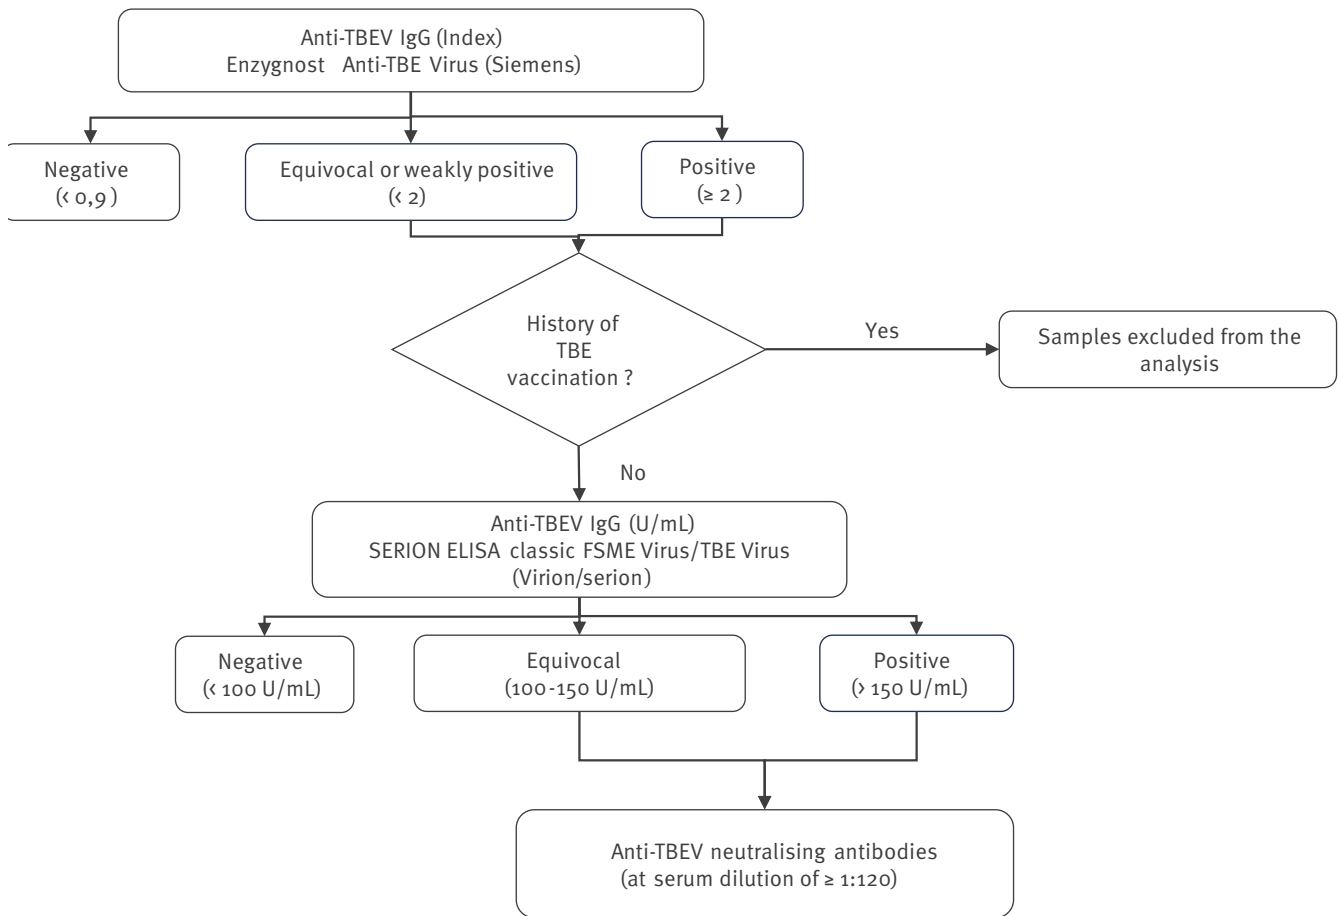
Anti-TBEV IgG (Index)
Enzygnost Anti-TBE Virus (Siemens)

Negative
(< 0,9)

Equivocal or weakly positive
(< 2)

Positive
(≥ 2)

History of
TBE
vaccination ?

Yes

Samples excluded from the analysis

No

Anti-TBEV IgG (U/mL)
SERION ELISA classic FSME Virus/TBE Virus
(Virion/serion)

Negative
(< 100 U/mL)

Equivocal
(100-150 U/mL)

Positive
(> 150 U/mL)

Anti-TBEV neutralising antibodies
(at serum dilution of ≥ 1:120)